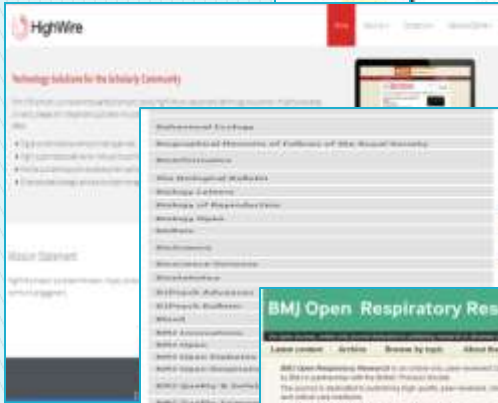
HighWire

Technology Solutions for the Scholarly Community

About Statement

Behavioral Ecology
Biographical Memoirs of Fellows of the Royal Society
Bioinformatics
The Biological Bulletin
Biology Letters
Biology of Reproduction
Biology Open
BioMed
Biometrika
Bioscience Horizons
Biostatistics
BJPsych Advances
BJPsych Bulletin
Blood
BMJ Innovations
BMJ Open
BMJ Open Diabetes
BMJ Open Gastroenterology
BMJ Quality & Safety

BMJ Open Respiratory Res
Latest content | Archive | Browse by topic | About